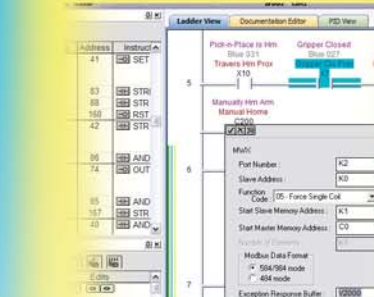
Ladder View | Documentation Editor | PID View

Address | Instruct
41 | SET
83 | STR
88 | STR
160 | RST
42 | STR
86 | AND
74 | OUT
85 | AND
157 | STR
45 | AND

Edits

5
Pick-n-Place Is Hm
Blue 031
Travers Hm Prox
X10

Gripper Closed
Blue 027
Gripper Clo Prox

Manually Hm Arm
Manual Home
C200

6
MWX
Port Number: K2
Slave Address: K0
Function Code: 05 - Force Single Coil
Start Slave Memory Address: K1
Start Master Memory Address: C0
Number of Elements: K1
Modbus Data Format
584/984 mode
484 mode
Exception Response Buffer: V2000

7